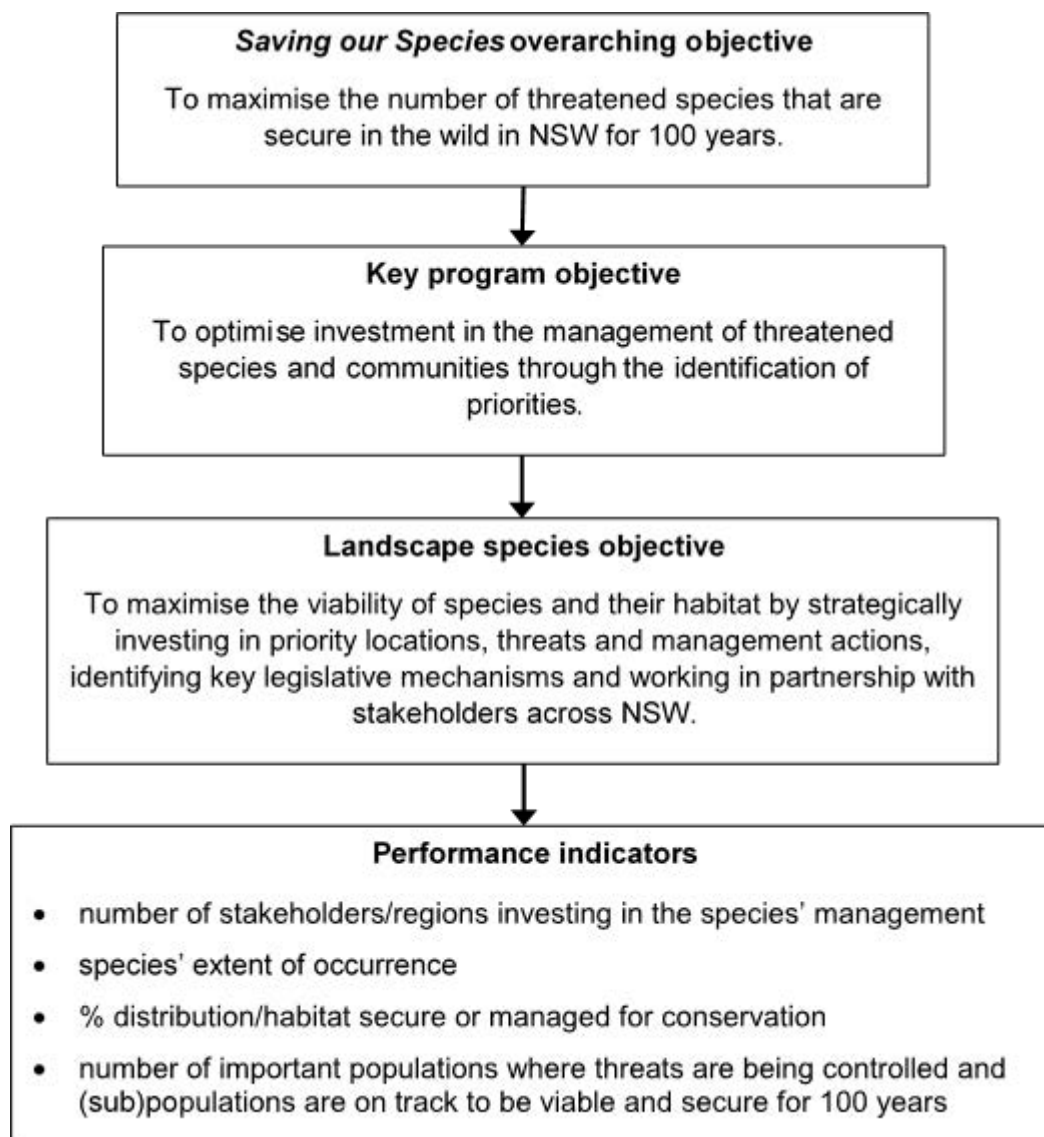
*Saving our Species* overarching objective

To maximise the number of threatened species that are secure in the wild in NSW for 100 years.

**Key program objective**

To optimise investment in the management of threatened species and communities through the identification of priorities.

**Landscape species objective**

To maximise the viability of species and their habitat by strategically investing in priority locations, threats and management actions, identifying key legislative mechanisms and working in partnership with stakeholders across NSW.

**Performance indicators**

- number of stakeholders/regions investing in the species' management
- species' extent of occurrence
- % distribution/habitat secure or managed for conservation
- number of important populations where threats are being controlled and (sub)populations are on track to be viable and secure for 100 years